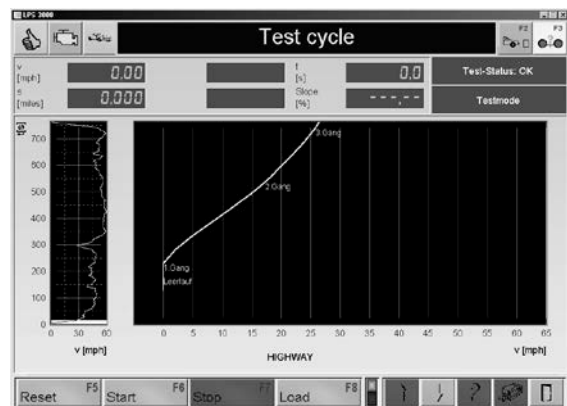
LPS 3000

Test cycle

F2 F3

v [mph] 0.00

s [miles] 0.000

t [s] 0.0

Slope [%] - - - . - -

Test-Status: OK

Testmode

[s]

700
600
500
400
300
200
100
0

0 30 60

v [mph]

3.Gang

2.Gang

1.Gang
Leerlauf

0 5 10 15 20 25 30 35 40 45 50 55 60 65

HIGHWAY

v [mph]

Reset F5 Start F6 Stop F7 Load F8